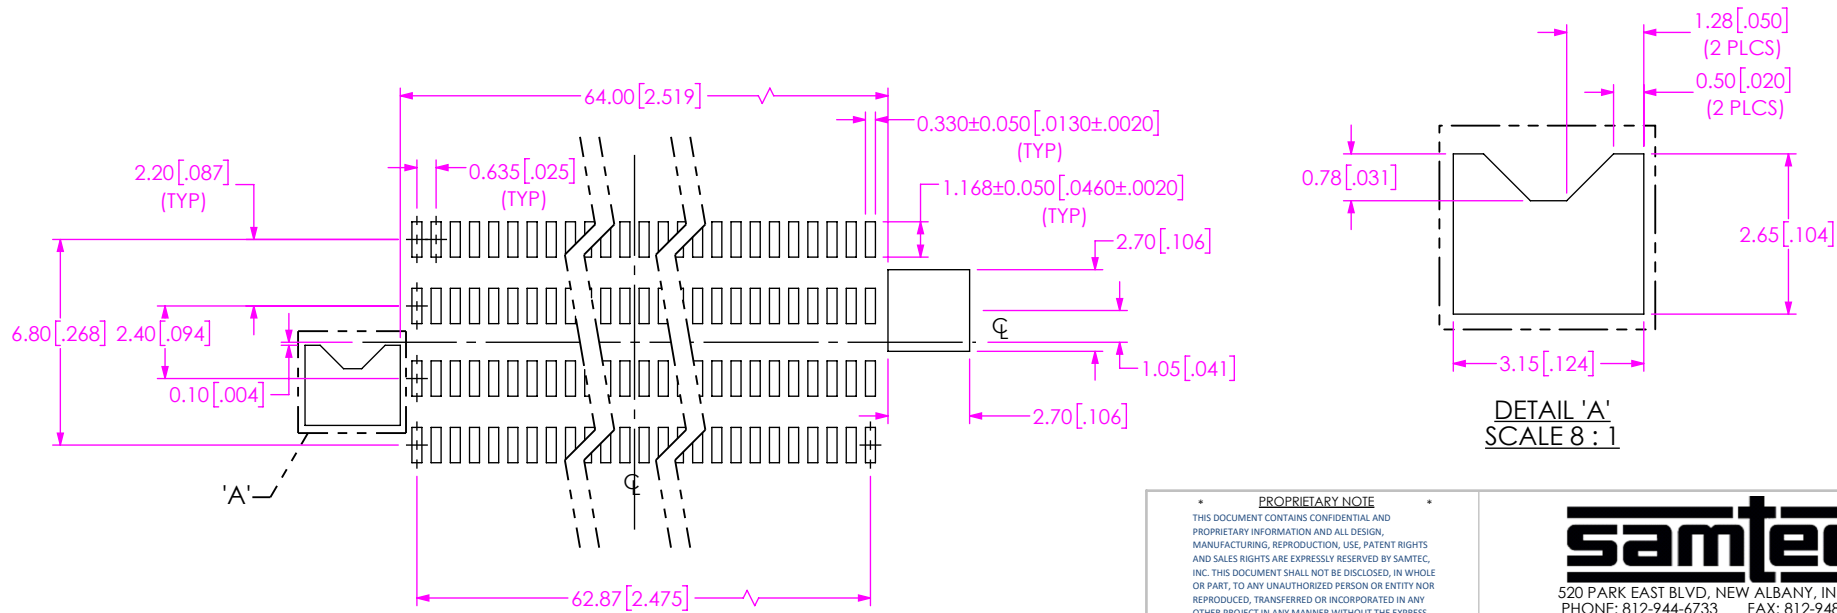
64.00[2.519]

0.330±0.050[.0130±.0020]
(TYP)

1.168±0.050[.0460±.0020]
(TYP)

2.20[.087]
(TYP)

0.635[.025]
(TYP)

2.70[.106]

6.80[.268]
2.40[.094]

0.10[.004]

1.05[.041]

2.70[.106]

'A'

62.87[2.475]

1.28[.050]
(2 PLCS)

0.50[.020]
(2 PLCS)

0.78[.031]

2.65[.104]

3.15[.124]

DETAIL 'A'
SCALE 8 : 1

* PROPRIETARY NOTE *
THIS DOCUMENT CONTAINS CONFIDENTIAL AND PROPRIETARY INFORMATION AND ALL DESIGN, MANUFACTURING, REPRODUCTION, USE, PATENT RIGHTS AND SALES RIGHTS ARE EXPRESSLY RESERVED BY SAMTEC, INC. THIS DOCUMENT SHALL NOT BE DISCLOSED, IN WHOLE OR PART, TO ANY UNAUTHORIZED PERSON OR ENTITY NOR REPRODUCED, TRANSFERRED OR INCORPORATED IN ANY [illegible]

samtec
520 PARK EAST BLVD, NEW ALBANY, IN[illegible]
PHONE: 812-944-6733 FAX: 812-948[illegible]